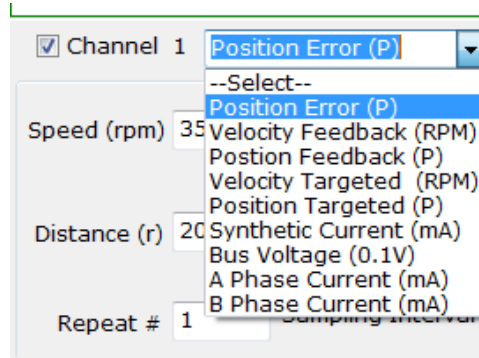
Channel 1 Position Error (P)

--Select--
Position Error (P)
Velocity Feedback (RPM)
Postion Feedback (P)
Velocity Targeted (RPM)
Position Targeted (P)
Synthetic Current (mA)
Bus Voltage (0.1V)
A Phase Current (mA)
B Phase Current (mA)

Speed (rpm) 35

Distance (r) 20

Repeat # 1 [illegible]